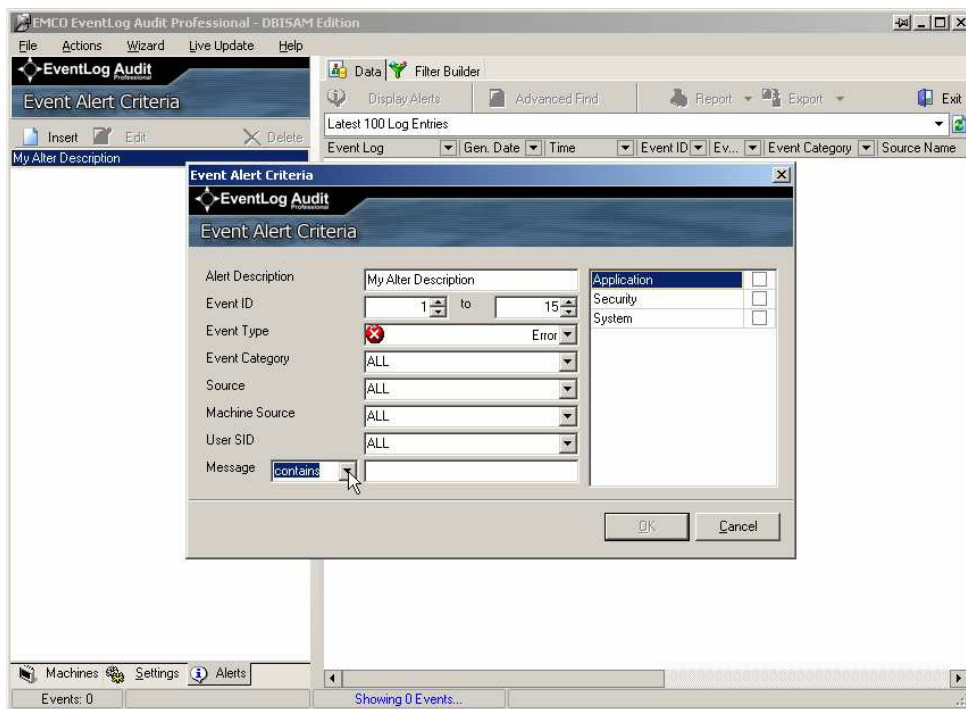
EMCO EventLog Audit Professional - DBISAM Edition

File Actions Wizard Live Update Help

EventLog Audit Professional

Event Alert Criteria

Insert Edit Delete

My Alter Description

Data Filter Builder

Display Alerts Advanced Find Report Export Exit

Latest 100 Log Entries

| Event Log | Gen. Date | Time | Event ID | Ev... | Event Category | Source Name |
|---|---|---|---|---|---|---|

Event Alert Criteria

EventLog Audit Professional

Event Alert Criteria

Alert Description My Alter Description

Event ID 1 to 15

Event Type Error

Event Category ALL

Source ALL

Machine Source ALL

User SID ALL

Message contains

Application

Security

System

OK Cancel

Machines Settings Alerts

Events: 0

Showing 0 Events...